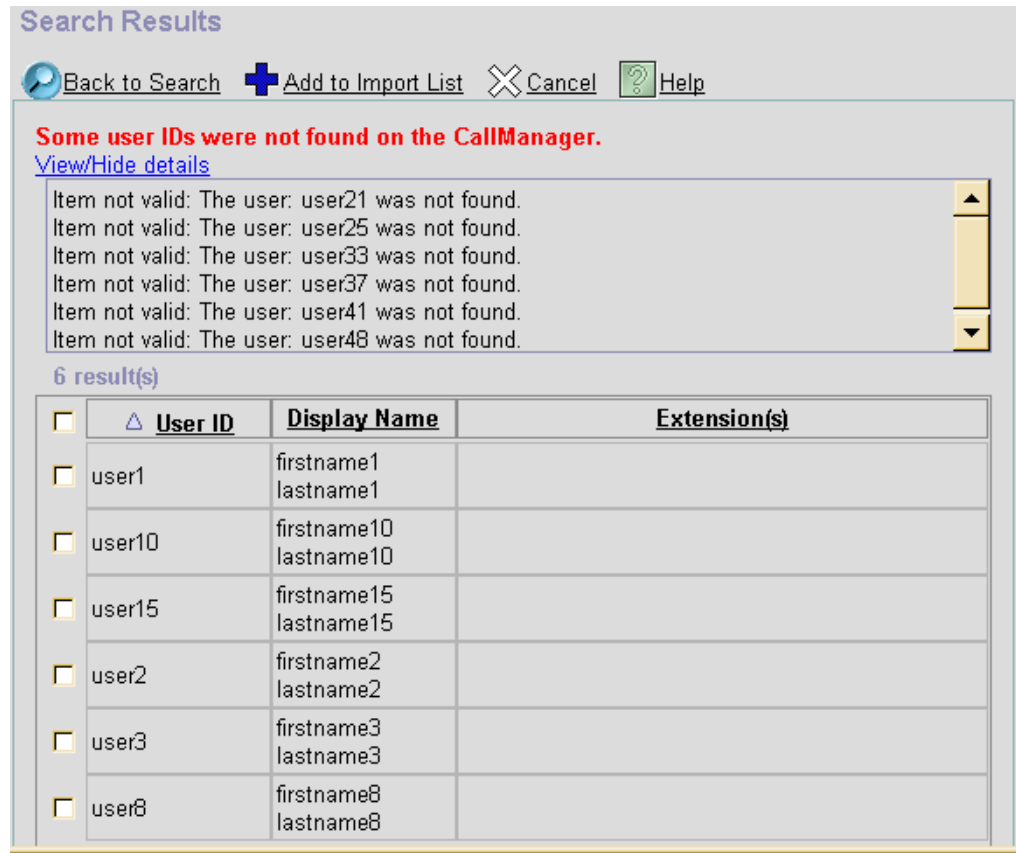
Search Results

Back to Search Add to Import List Cancel Help

Some user IDs were not found on the CallManager.
View/Hide details

Item not valid: The user: user21 was not found.
Item not valid: The user: user25 was not found.
Item not valid: The user: user33 was not found.
Item not valid: The user: user37 was not found.
Item not valid: The user: user41 was not found.
Item not valid: The user: user48 was not found.

6 result(s)

| | △ User ID | Display Name | Extension(s) |
|---|---|---|---|
| | user1 | firstname1 lastname1 | |
| | user10 | firstname10 lastname10 | |
| | user15 | firstname15 lastname15 | |
| | user2 | firstname2 lastname2 | |
| | user3 | firstname3 lastname3 | |
| | user8 | firstname8 lastname8 | |